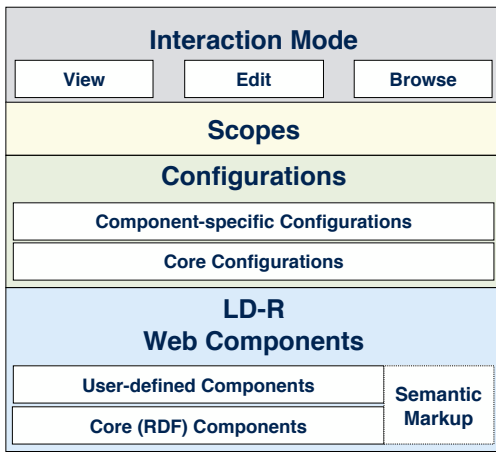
Interaction Mode

View

Edit

Browse

Scopes

Configurations

Component-specific Configurations

Core Configurations

LD-R
Web Components

User-defined Components

Core (RDF) Components

Semantic Markup